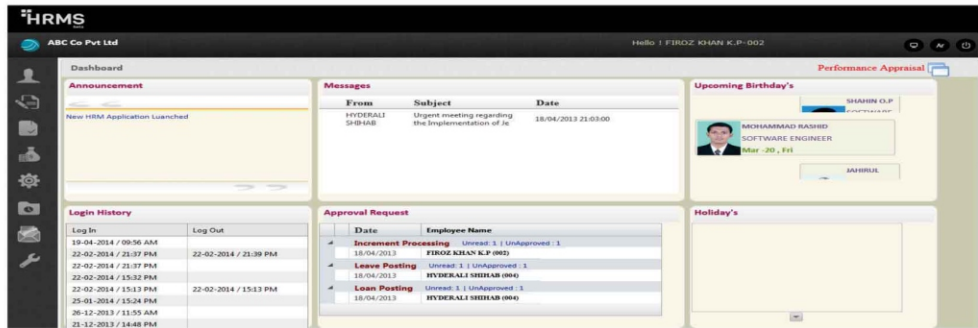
HRMS

ABC Co Pvt Ltd

Hello ! FIROZ KHAN K.P-002

Dashboard

Performance Appraisal

Announcement

New HRM Application Luanched

Messages

| From | Subject | Date |
|---|---|---|
| HYDERALI SHIHAB | Urgent meeting regarding the Implementation of Ie | 18/04/2013 21:03:00 |

Upcoming Birthday's

SHAHIN O.P

SOFTWARE

MOHAMMAD RASHID

SOFTWARE ENGINEER

Mar -20 , Fri

JAHIRUL

Login History

| Log In | Log Out |
|---|---|
| 19-04-2014 / 09:56 AM | |
| 22-02-2014 / 21:37 PM | 22-02-2014 / 21:39 PM |
| 22-02-2014 / 21:37 PM | |
| 22-02-2014 / 15:32 PM | |
| 22-02-2014 / 15:13 PM | 22-02-2014 / 15:13 PM |
| 25-01-2014 / 15:24 PM | |
| 26-12-2013 / 11:55 AM | |
| 21-12-2013 / 14:48 PM | |

Approval Request

| Date | Employee Name |
|---|---|
| Increment Processing Unread: 1 \| UnApproved : 1 | |
| 18/04/2013 | FIROZ KHAN K.P (002) |
| Leave Posting Unread: 1 \| UnApproved : 1 | |
| 18/04/2013 | HYDERALI SHIHAB (004) |
| Loan Posting Unread: 1 \| UnApproved : 1 | |
| 18/04/2013 | HYDERALI SHIHAB (004) |

Holiday's